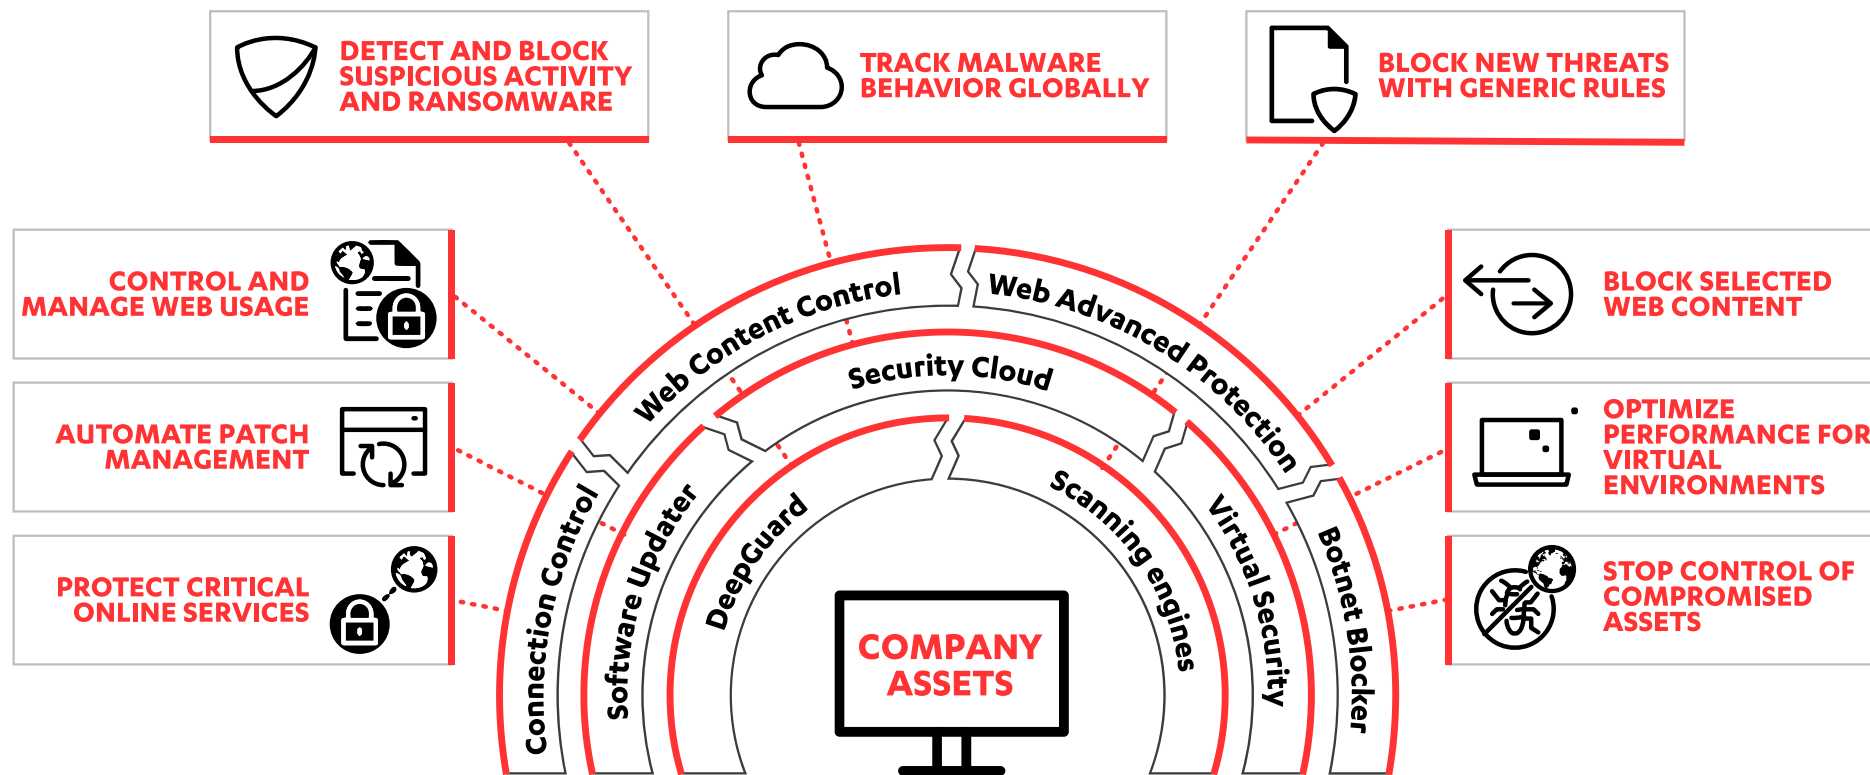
DETECT AND BLOCK SUSPICIOUS ACTIVITY AND RANSOMWARE

TRACK MALWARE BEHAVIOR GLOBALLY

BLOCK NEW THREATS WITH GENERIC RULES

CONTROL AND MANAGE WEB USAGE

AUTOMATE PATCH MANAGEMENT

PROTECT CRITICAL ONLINE SERVICES

BLOCK SELECTED WEB CONTENT

OPTIMIZE PERFORMANCE FOR VIRTUAL ENVIRONMENTS

STOP CONTROL OF COMPROMISED ASSETS

Web Content Control

Web Advanced Protection

Security Cloud

Connection Control

Software Updater

DeepGuard

Scanning engines

Virtual Security

Botnet Blocker

COMPANY ASSETS